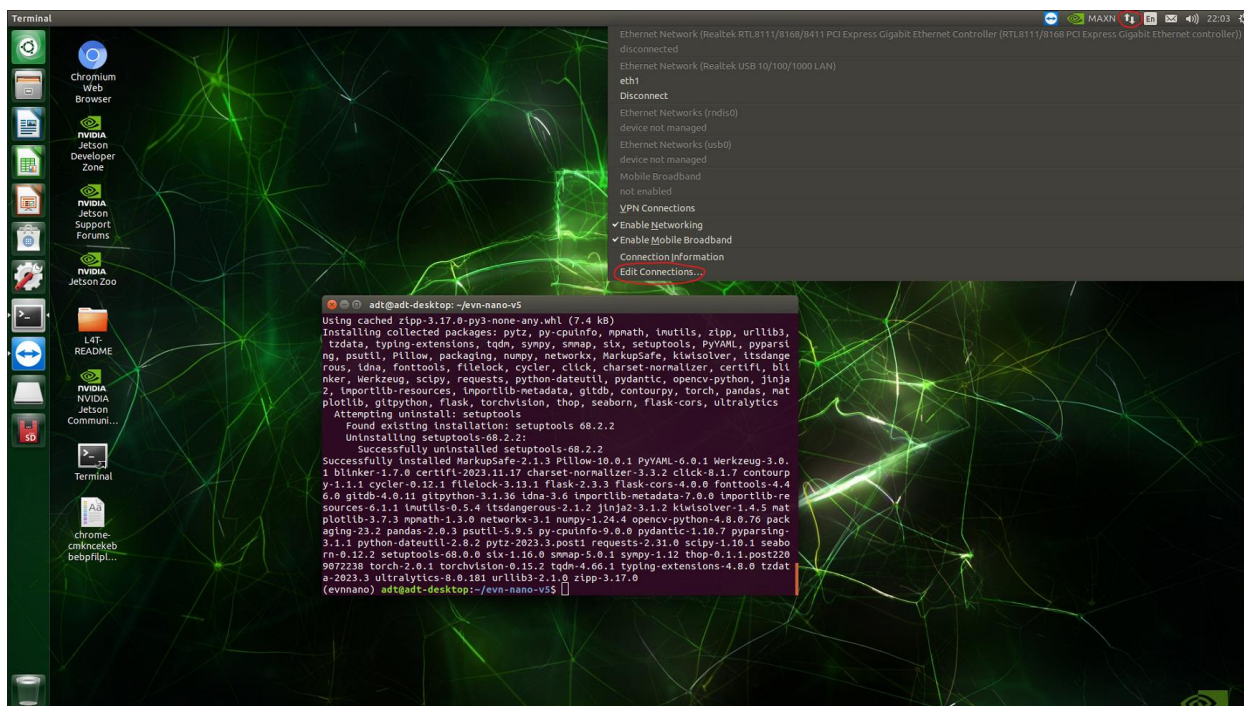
Terminal

MAXN En 22:03

Ethernet Network (Realtek RTL8111/8168/8411 PCI Express Gigabit Ethernet Controller (RTL8111/8168 PCI Express Gigabit Ethernet controller))
disconnected
Ethernet Network (Realtek USB 10/100/1000 LAN)
eth1
Disconnect
Ethernet Networks (rndis0)
device not managed
Ethernet Networks (usb0)
device not managed
Mobile Broadband
not enabled
VPN Connections
✔Enable Networking
✔Enable Mobile Broadband
Connection Information
Edit Connections...

Chromium Web Browser
NVIDIA Jetson Developer Zone
NVIDIA Jetson Support Forums
NVIDIA Jetson Zoo
L4T-README
NVIDIA NVIDIA Jetson Communi...
Terminal
chrome-cmkncekebbebpfilpl...

adt@adt-desktop: ~/evn-nano-v5

Using cached zipp-3.17.0-py3-none-any.whl (7.4 kB)
Installing collected packages: pytz, py-cpuinfo, mpmath, imutils, zipp, urllib3, tzdata, typing-extensions, tqdm, sympy, smmap, six, setuptools, PyYAML, pyparsing, psutil, Pillow, packaging, numpy, networkx, MarkupSafe, kiwisolver, itsdangerous, idna, fonttools, filelock, cycler, click, charset-normalizer, certifi, blinker, Werkzeug, scipy, requests, python-dateutil, pydantic, opencv-python, jinja2, importlib-resources, importlib-metadata, gitdb, contourpy, torch, pandas, matplotlib, gitpython, flask, torchvision, thop, seaborn, flask-cors, ultralytics
  Attempting uninstall: setuptools
    Found existing installation: setuptools 68.2.2
    Uninstalling setuptools-68.2.2:
      Successfully uninstalled setuptools-68.2.2
Successfully installed MarkupSafe-2.1.3 Pillow-10.0.1 PyYAML-6.0.1 Werkzeug-3.0.1 blinker-1.7.0 certifi-2023.11.17 charset-normalizer-3.3.2 click-8.1.7 contourpy-1.1.1 cycler-0.12.1 filelock-3.13.1 flask-2.3.3 flask-cors-4.0.0 fonttools-4.46.0 gitdb-4.0.11 gitpython-3.1.36 idna-3.6 importlib-metadata-7.0.0 importlib-resources-6.1.1 imutils-0.5.4 itsdangerous-2.1.2 jinja2-3.1.2 kiwisolver-1.4.5 matplotlib-3.7.3 mpmath-1.3.0 networkx-3.1 numpy-1.24.4 opencv-python-4.8.0.76 packaging-23.2 pandas-2.0.3 psutil-5.9.5 py-cpuinfo-9.0.0 pydantic-1.10.7 pyparsing-3.1.1 python-dateutil-2.8.2 pytz-2023.3.post1 requests-2.31.0 scipy-1.10.1 seaborn-0.12.2 setuptools-68.0.0 six-1.16.0 smmap-5.0.1 sympy-1.12 thop-0.1.1.post2209072238 torch-2.0.1 torchvision-0.15.2 tqdm-4.66.1 typing-extensions-4.8.0 tzdata-2023.3 ultralytics-8.0.181 urllib3-2.1.0 zipp-3.17.0
(evnnano) adt@adt-desktop:~/evn-nano-v5$